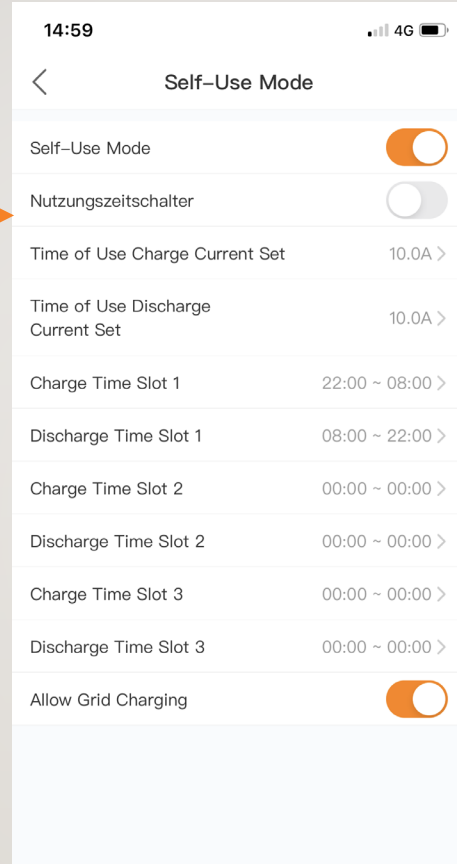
14:59

4G

Self-Use Mode

Self-Use Mode

Nutzungszeitschalter

Time of Use Charge Current Set 10.0A

Time of Use Discharge Current Set 10.0A

Charge Time Slot 1 22:00 ~ 08:00

Discharge Time Slot 1 08:00 ~ 22:00

Charge Time Slot 2 00:00 ~ 00:00

Discharge Time Slot 2 00:00 ~ 00:00

Charge Time Slot 3 00:00 ~ 00:00

Discharge Time Slot 3 00:00 ~ 00:00

Allow Grid Charging